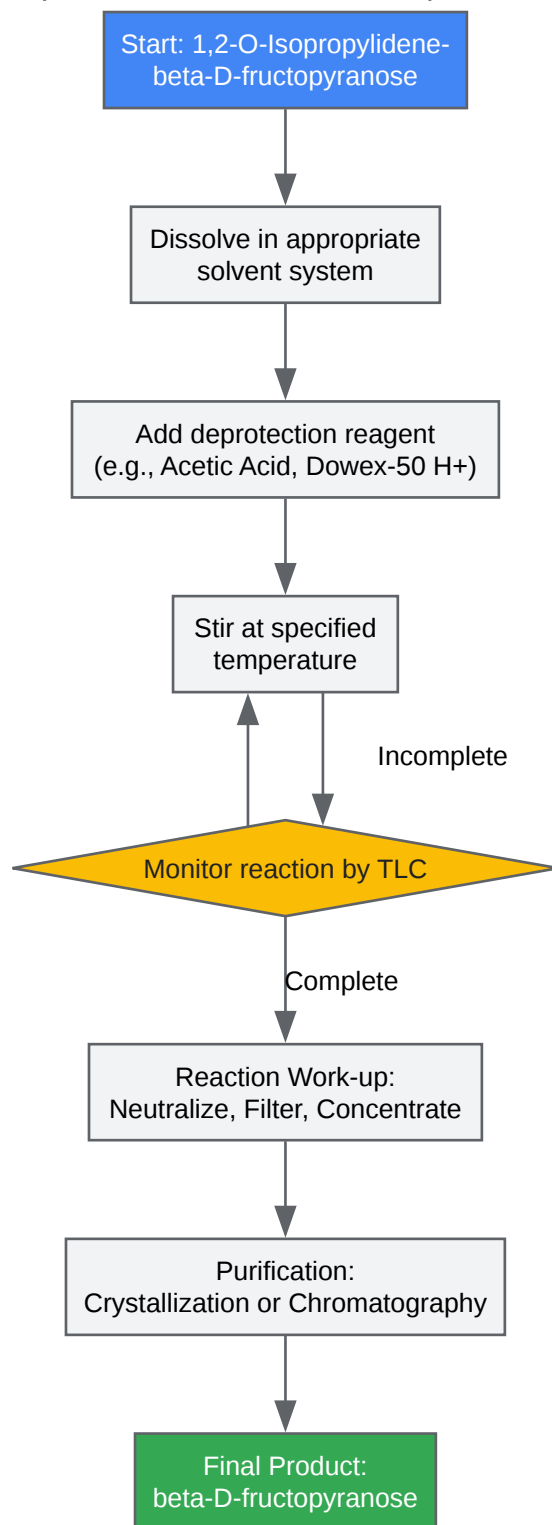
Start: 1,2-O-Isopropylidene-beta-D-fructopyranose

Dissolve in appropriate solvent system

Add deprotection reagent (e.g., Acetic Acid, Dowex-50 H+)

Stir at specified temperature

Incomplete

Monitor reaction by TLC

Complete

Reaction Work-up: Neutralize, Filter, Concentrate

Purification: Crystallization or Chromatography

Final Product: beta-D-fructopyranose